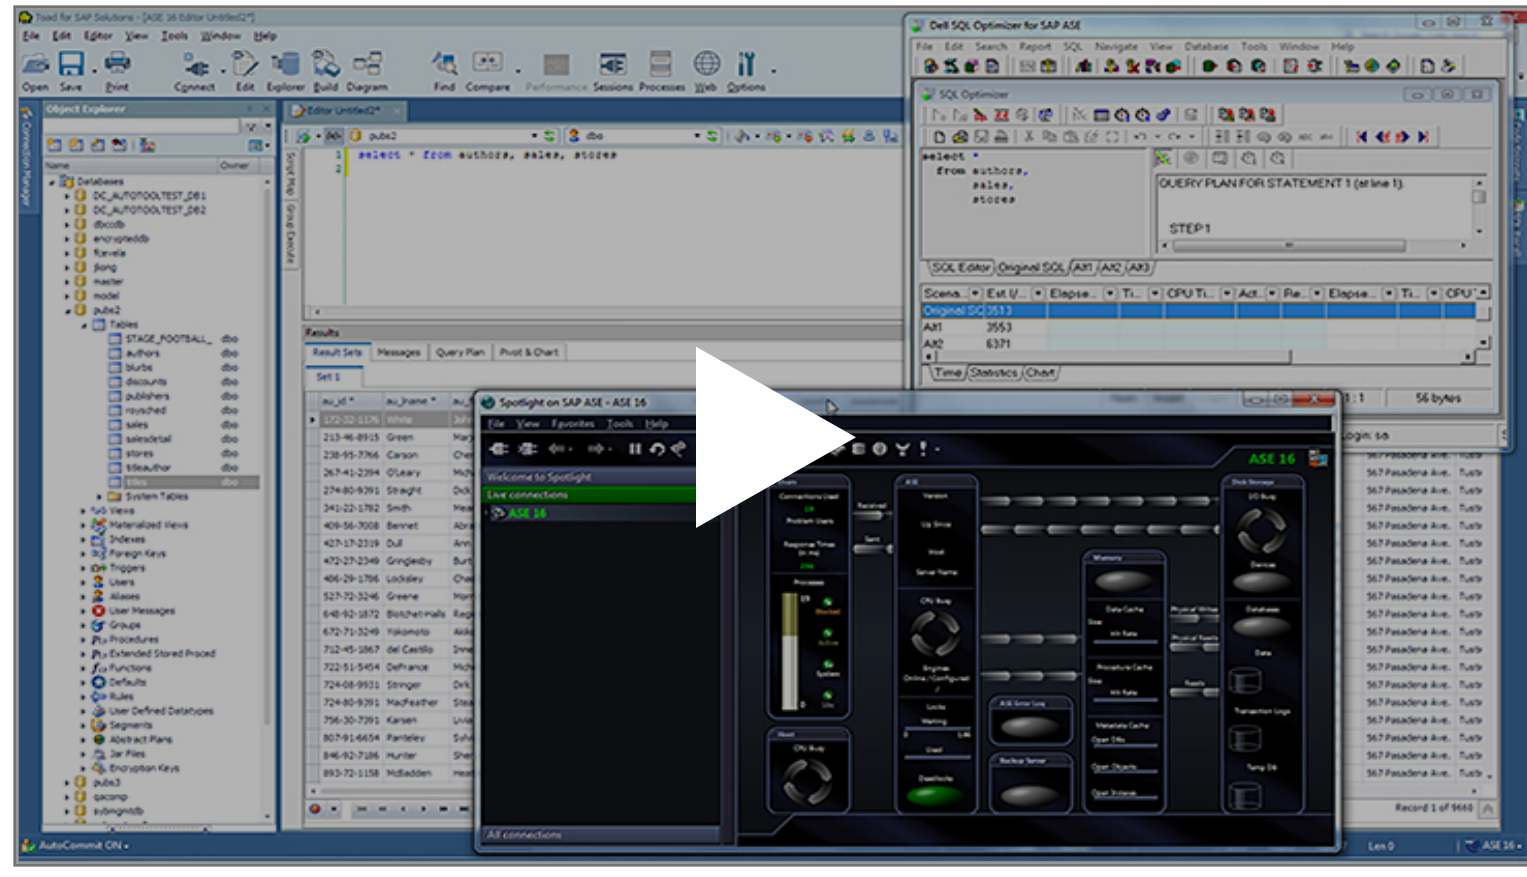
Toad for SAP Solutions - [ASE 16 Editor Untitled2*]
File Edit Editor View Tools Window Help
Open Save Print Connect Edit Explorer Build Diagram Find Compare Performance Sessions Processes Web Options

Object Explorer
Name Owner
Databases
DC_AUTOTOOLTEST_DB1
DC_AUTOTOOLTEST_DB2
dbccdb
encrypteddb
fcevela
jfong
master
model
pubs2
Tables
STAGE_FOOTBALL_ dbo
authors dbo
blurbs dbo
discounts dbo
publishers dbo
roysched dbo
sales dbo
salesdetail dbo
stores dbo
titleauthor dbo
titles dbo
System Tables
Views
Materialized Views
Indexes
Foreign Keys
Triggers
Users
Aliases
User Messages
Groups
Procedures
Extended Stored Proced
Functions
Defaults
Rules
User Defined Datatypes
Segments
Abstract Plans
Jar Files
Encryption Keys
pubs3
qacomp
sybmgmtdb

Editor Untitled2*
pubs2 dbo
1 select * from authors, sales, stores
2

Results
Result Sets Messages Query Plan Pivot & Chart
Set 1
au_id au_lname
172-32-1176 White
213-46-8915 Green
238-95-7766 Carson
267-41-2394 O'Leary
274-80-9391 Straight
341-22-1782 Smith
409-56-7008 Bennet
427-17-2319 Dull
472-27-2349 Gringlesby
486-29-1786 Locksley
527-72-3246 Greene
648-92-1872 Blotchet-Halls
672-71-3249 Yokomoto
712-45-1867 del Castillo
722-51-5454 DeFrance
724-08-9931 Stringer
724-80-9391 MacFeather
756-30-7391 Karsen
807-91-6654 Panteley
846-92-7186 Hunter
893-72-1158 McBadden

Dell SQL Optimizer for SAP ASE
File Edit Search Report SQL Navigate View Database Tools Window Help
SQL Optimizer
select *
from authors,
sales,
stores
QUERY PLAN FOR STATEMENT 1 (at line 1).
STEP 1
SQL Editor Original SQL Alt1 Alt2 Alt3
Scena... Est I/... Elapse... Ti... CPU Ti... Act... Re... Elapse... Ti... CPU
Original SQL 3513
Alt1 3553
Alt2 6371
Time Statistics Chart
1:1 56 bytes
Login: sa
567 Pasadena Ave. Tustin
Record 1 of 9660

Spotlight on SAP ASE - ASE 16
File View Favorites Tools Help
Welcome to Spotlight
Live connections
ASE 16
All connections
ASE 16

AutoCommit ON
Len 0
ASE 16